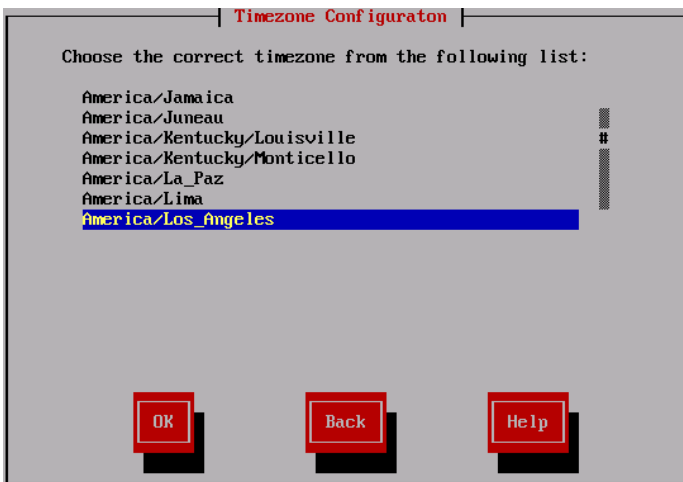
Timezone Configuraton

Choose the correct timezone from the following list:

America/Jamaica
America/Juneau
America/Kentucky/Louisville
America/Kentucky/Monticello
America/La_Paz
America/Lima
America/Los_Angeles

#

OK

Back

Help